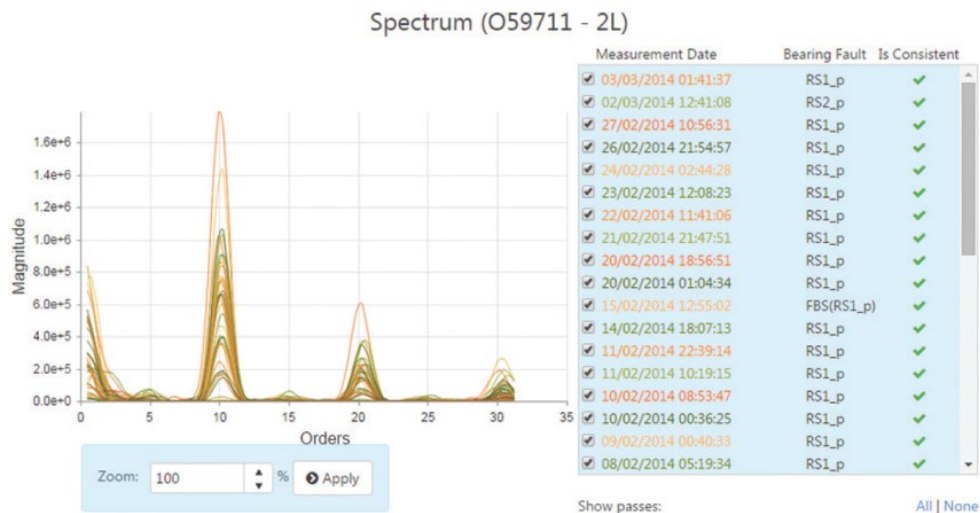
Spectrum (O59711 - 2L)

Magnitude

1.6e+6
1.4e+6
1.2e+6
1.0e+6
8.0e+5
6.0e+5
4.0e+5
2.0e+5
0.0e+0

0 5 10 15 20 25 30 35

Orders

Zoom: 100 % Apply

| Measurement Date | Bearing Fault | Is Consistent |
|---|---|---|
| 03/03/2014 01:41:37 | RS1_p | ✔ |
| 02/03/2014 12:41:08 | RS2_p | ✔ |
| 27/02/2014 10:56:31 | RS1_p | ✔ |
| 26/02/2014 21:54:57 | RS1_p | ✔ |
| 24/02/2014 02:44:28 | RS1_p | ✔ |
| 23/02/2014 12:08:23 | RS1_p | ✔ |
| 22/02/2014 11:41:06 | RS1_p | ✔ |
| 21/02/2014 21:47:51 | RS1_p | ✔ |
| 20/02/2014 18:56:51 | RS1_p | ✔ |
| 20/02/2014 01:04:34 | RS1_p | ✔ |
| 15/02/2014 12:55:02 | FBS(RS1_p) | ✔ |
| 14/02/2014 18:07:13 | RS1_p | ✔ |
| 11/02/2014 22:39:14 | RS1_p | ✔ |
| 11/02/2014 10:19:15 | RS1_p | ✔ |
| 10/02/2014 08:53:47 | RS1_p | ✔ |
| 10/02/2014 00:36:25 | RS1_p | ✔ |
| 09/02/2014 00:40:33 | RS1_p | ✔ |
| 08/02/2014 05:19:34 | RS1_p | ✔ |

Show passes: All | None